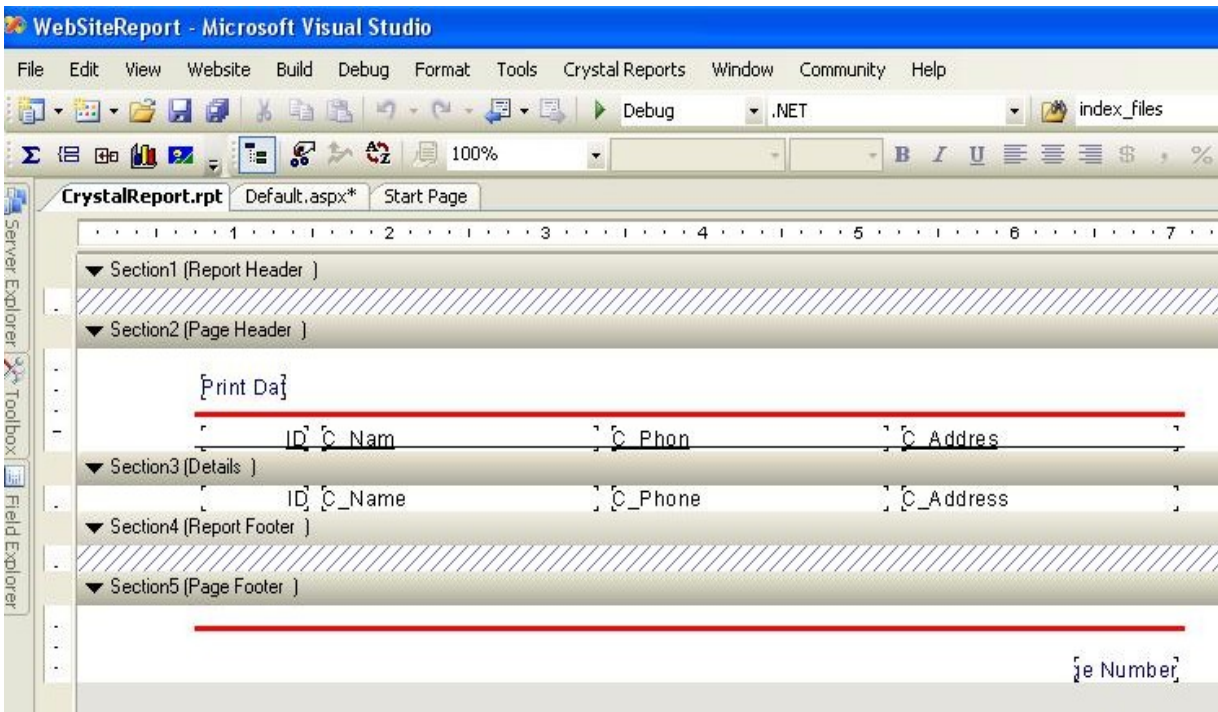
WebSiteReport - Microsoft Visual Studio

File Edit View Website Build Debug Format Tools Crystal Reports Window Community Help

Debug .NET index_files

100%

Server Explorer Toolbox Field Explorer

CrystalReport.rpt Default.aspx* Start Page

1 2 3 4 5 6 7

Section1 (Report Header )

Section2 (Page Header )

Print Da

ID C_Nam C_Phon C_Addres

Section3 (Details )

ID C_Name C_Phone C_Address

Section4 (Report Footer )

Section5 (Page Footer )

je Number